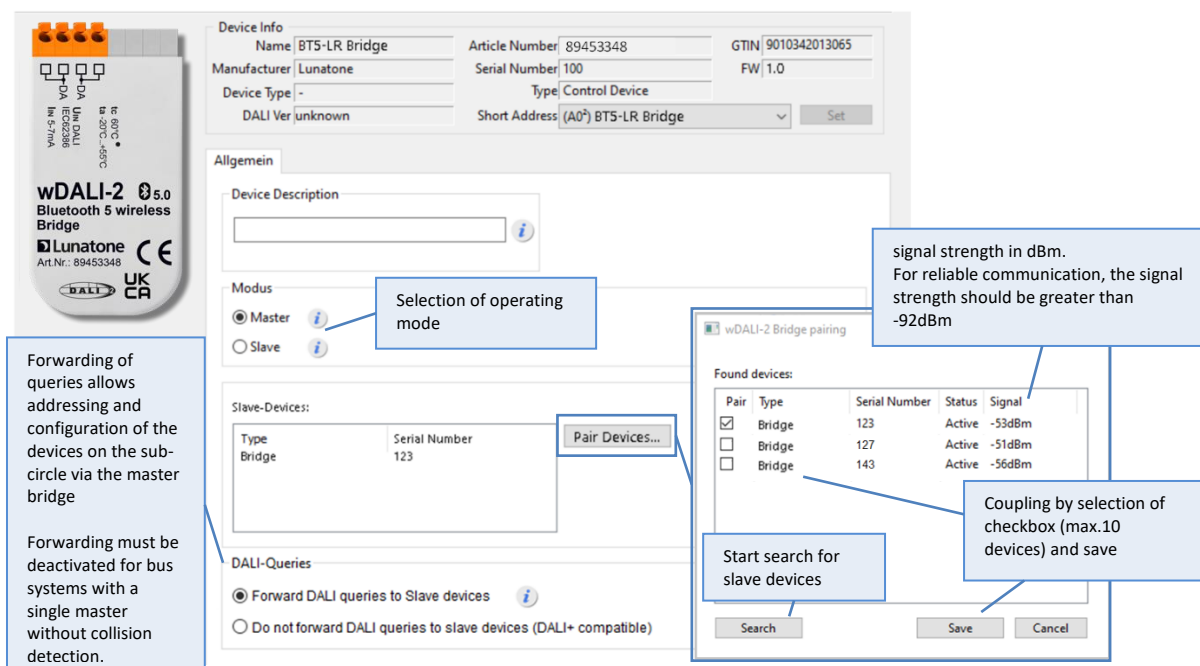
DA DA
Uin DALI IEC62386 Iin 5-7mA
tc 60°C ta -20°C..+55°C

wDALI-2 5.0
Bluetooth 5 wireless Bridge
Lunatone CE
Art.Nr.: 89453348
DALI UK CA

Device Info
Name BT5-LR Bridge
Article Number 89453348
GTIN 9010342013065
Manufacturer Lunatone
Serial Number 100
FW 1.0
Device Type -
Type Control Device
DALI Ver unknown
Short Address (A0²) BT5-LR Bridge
Set

Allgemein

Device Description

Modus
Master
Slave

Selection of operating mode

Slave-Devices:
| Type | Serial Number |
|---|---|
| Bridge | 123 |

Pair Devices...

DALI-Queries
Forward DALI queries to Slave devices
Do not forward DALI queries to slave devices (DALI+ compatible)

Forwarding of queries allows addressing and configuration of the devices on the subcircle via the master bridge

Forwarding must be deactivated for bus systems with a single master without collision detection.

signal strength in dBm.
For reliable communication, the signal strength should be greater than -92dBm

wDALI-2 Bridge pairing

Found devices:
| Pair | Type | Serial Number | Status | Signal |
|---|---|---|---|---|
| ☑ | Bridge | 123 | Active | -53dBm |
| ☐ | Bridge | 127 | Active | -51dBm |
| ☐ | Bridge | 143 | Active | -56dBm |

Coupling by selection of checkbox (max.10 devices) and save

Start search for slave devices

Search
Save
Cancel